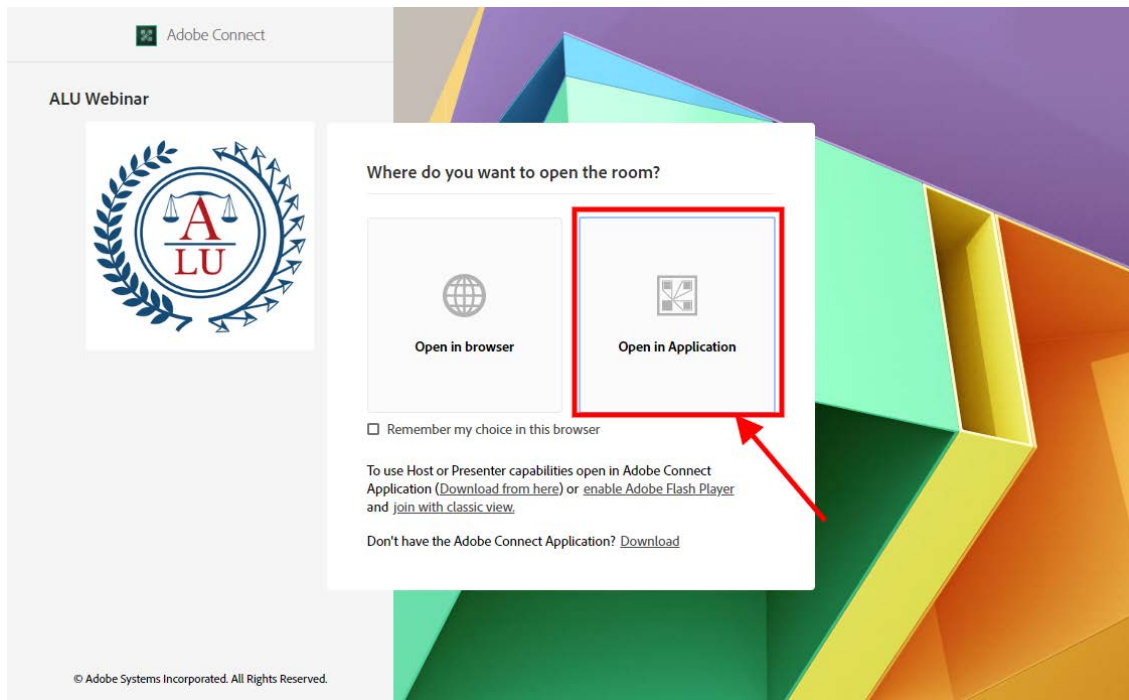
Adobe Connect

ALU Webinar

A
LU

Where do you want to open the room?

Open in browser

Open in Application

☐ Remember my choice in this browser

To use Host or Presenter capabilities open in Adobe Connect Application (Download from here) or enable Adobe Flash Player and join with classic view.

Don't have the Adobe Connect Application? Download

© Adobe Systems Incorporated. All Rights Reserved.